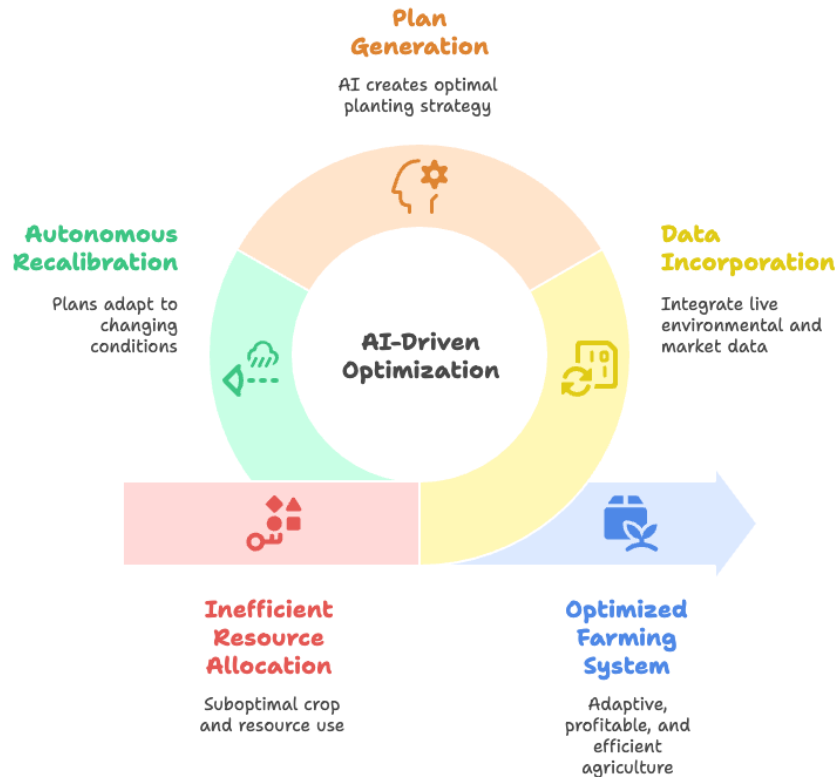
Plan Generation

AI creates optimal planting strategy

Autonomous Recalibration

Plans adapt to changing conditions

AI-Driven Optimization

Data Incorporation

Integrate live environmental and market data

Inefficient Resource Allocation

Suboptimal crop and resource use

Optimized Farming System

Adaptive, profitable, and efficient agriculture